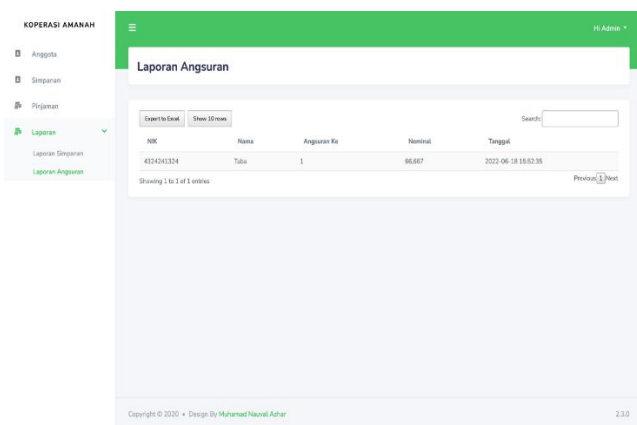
KOPERASI AMANAH

Anggota

Simpanan

Pinjaman

Laporan

Laporan Simpanan

Laporan Angsuran

≡

Hi Admin ▾

Laporan Angsuran

Export to Excel

Show 10 rows

Search:

| NIK | Nama | Angsuran Ke | Nominal | Tanggal |
|---|---|---|---|---|
| 4324241324 | Tuba | 1 | 66,667 | 2022-06-18 15:52:35 |

Showing 1 to 1 of 1 entries

Previous 1 Next

Copyright © 2020 • Design By Muhamad Nauval Azhar

2.3.0